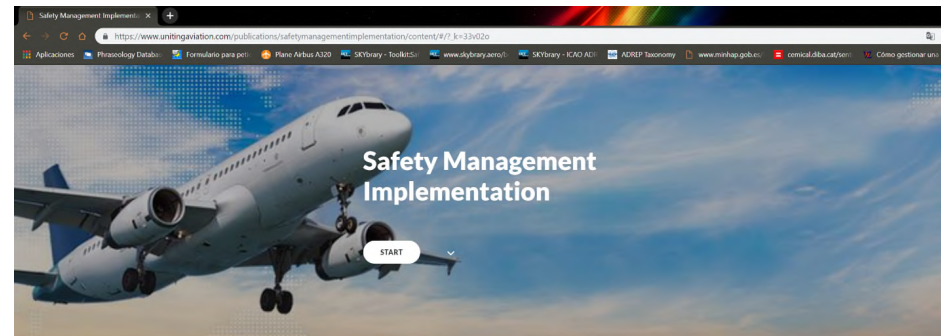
Safety Management Implementa ×
+
https://www.unitingaviation.com/publications/safetymanagementimplementation/content/#/?_k=33v02o
Aplicaciones
Phraseology Databa
Formulario para peti
Plane Airbus A320
SKYbrary - Toolkit:Sa
www.skybrary.aero/i
SKYbrary - ICAO ADR
ADREP Taxonomy
www.minhap.gob.es
comical.diba.cat/sen
Cómo gestionar una

Safety Management Implementation

START